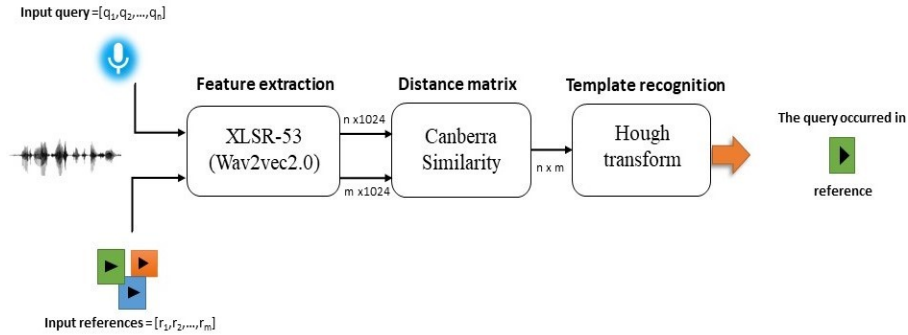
Input query =$[q_1, q_2, ..., q_n]$

Feature extraction

Distance matrix

Template recognition

XLSR-53 (Wav2vec2.0)

n x1024

m x1024

Canberra Similarity

n x m

Hough transform

The query occurred in

reference

Input references = $[r_1, r_2, ..., r_m]$